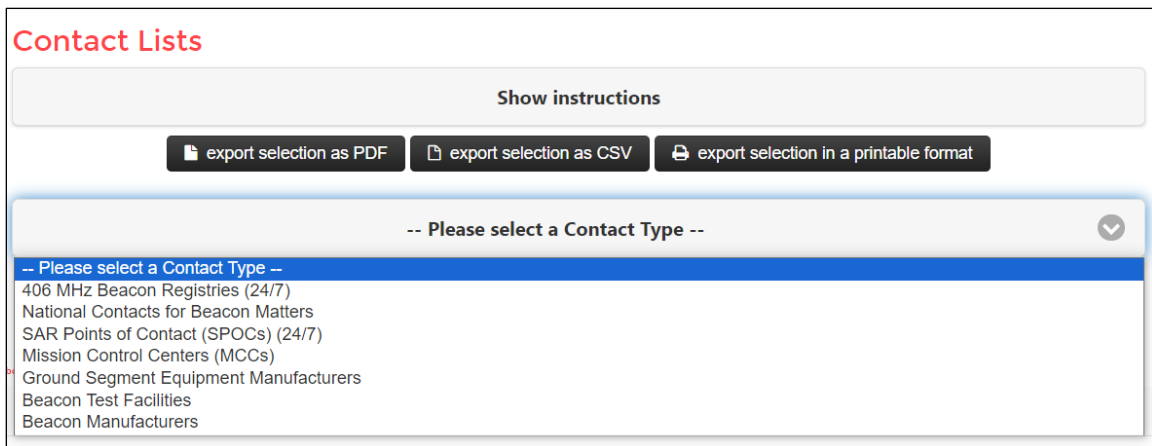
Contact Lists

Show instructions

export selection as PDF
export selection as CSV
export selection in a printable format

-- Please select a Contact Type --

-- Please select a Contact Type --
406 MHz Beacon Registries (24/7)
National Contacts for Beacon Matters
SAR Points of Contact (SPOCs) (24/7)
Mission Control Centers (MCCs)
Ground Segment Equipment Manufacturers
Beacon Test Facilities
Beacon Manufacturers